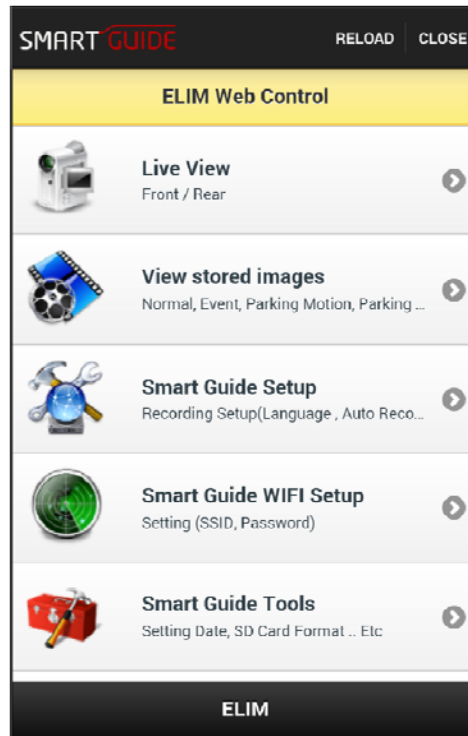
SMART GUIDE

RELOAD | CLOSE

ELIM Web Control

Live View
Front / Rear

View stored images
Normal, Event, Parking Motion, Parking ...

Smart Guide Setup
Recording Setup(Language , Auto Reco...

Smart Guide WIFI Setup
Setting (SSID, Password)

Smart Guide Tools
Setting Date, SD Card Format .. Etc

ELIM